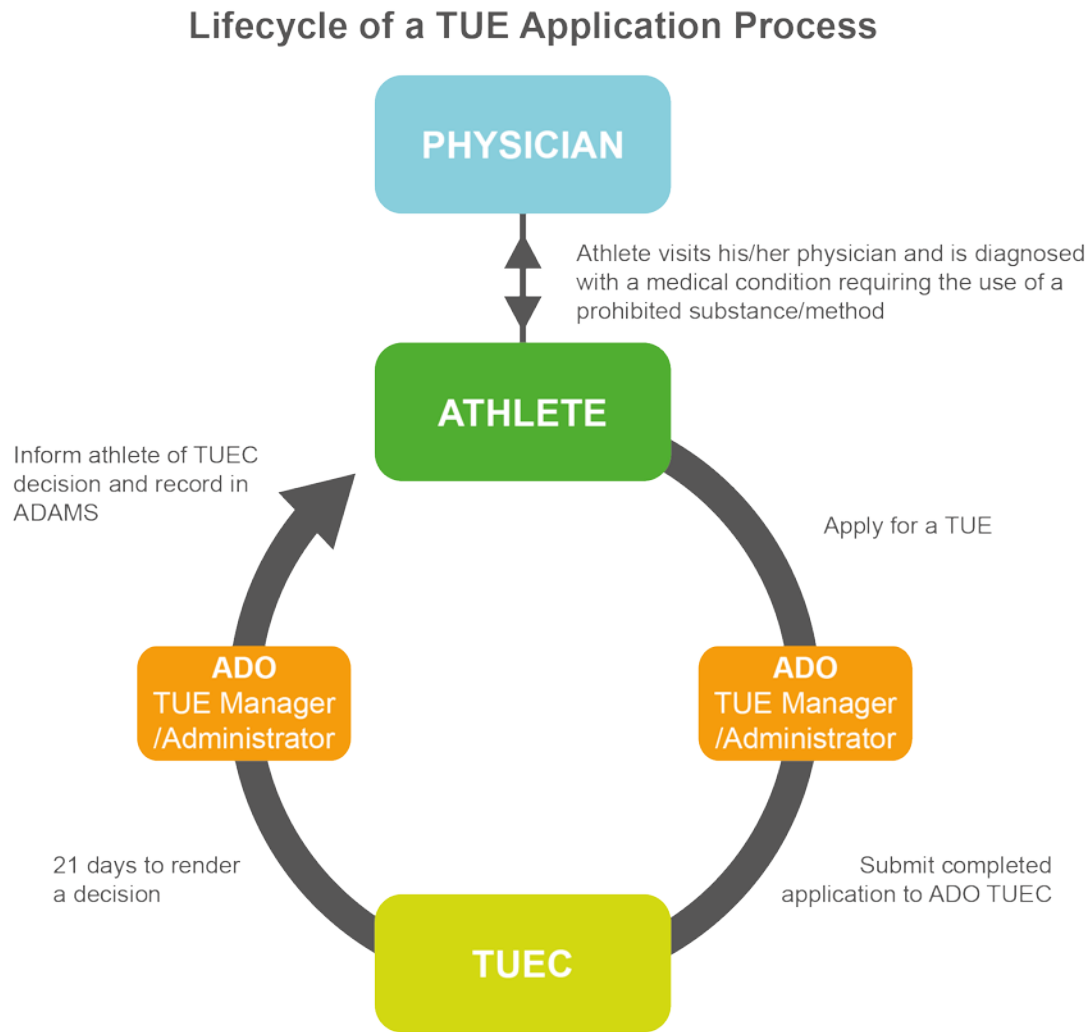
Lifecycle of a TUE Application Process

PHYSICIAN

Athlete visits his/her physician and is diagnosed with a medical condition requiring the use of a prohibited substance/method

ATHLETE

Inform athlete of TUEC decision and record in ADAMS

Apply for a TUE

ADO
TUE Manager
/Administrator

ADO
TUE Manager
/Administrator

21 days to render a decision

Submit completed application to ADO TUEC

TUEC